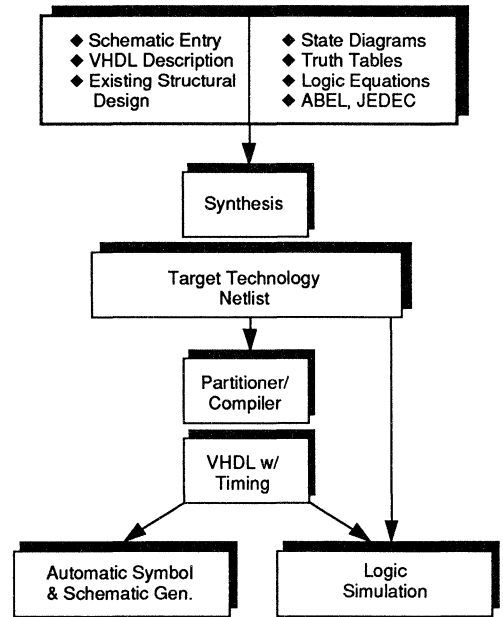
◆ Schematic Entry
◆ VHDL Description
◆ Existing Structural Design

◆ State Diagrams
◆ Truth Tables
◆ Logic Equations
◆ ABEL, JEDEC

Synthesis

Target Technology Netlist

Partitioner/ Compiler

VHDL w/ Timing

Automatic Symbol & Schematic Gen.

Logic Simulation